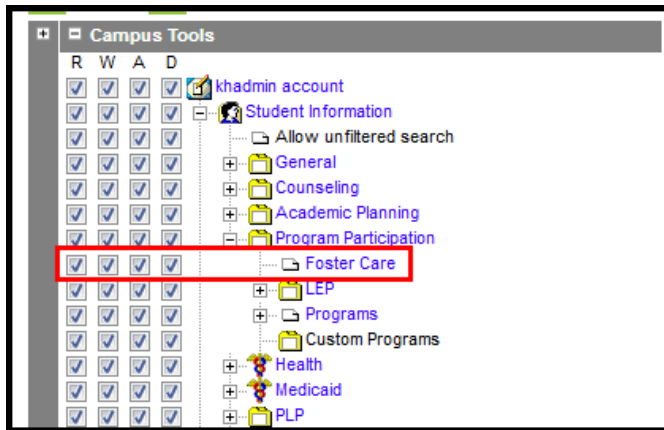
Campus Tools

R W A D

khadmin account
Student Information
Allow unfiltered search
General
Counseling
Academic Planning
Program Participation
Foster Care
LEP
Programs
Custom Programs
Health
Medicaid
PLP